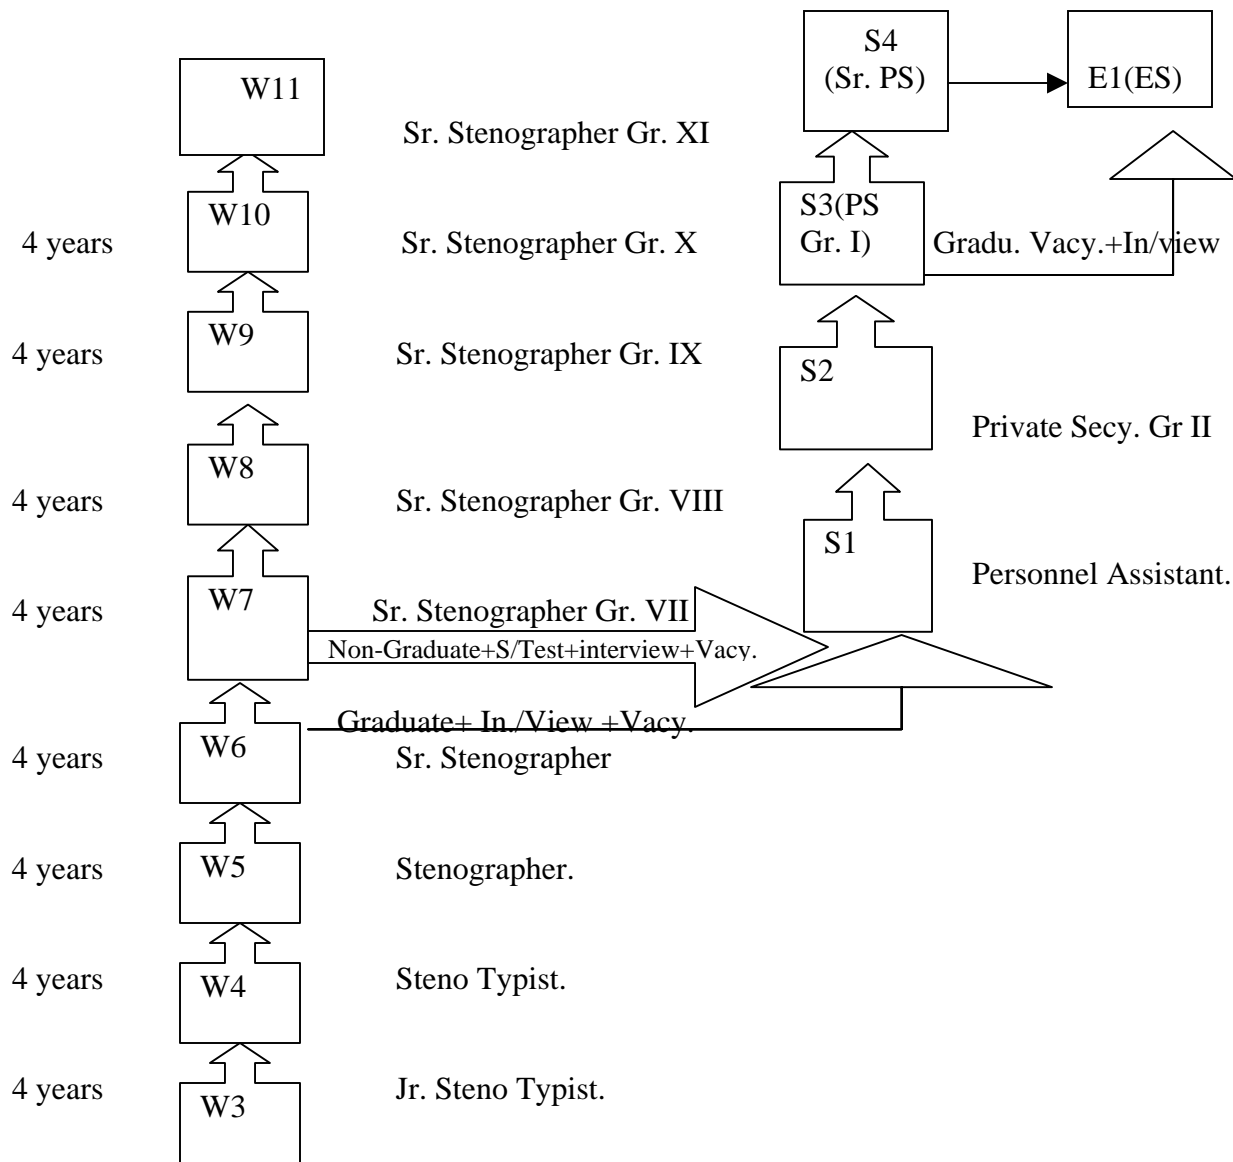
S4
(Sr. PS)

E1(ES)

W11

Sr. Stenographer Gr. XI

W10

4 years

Sr. Stenographer Gr. X

S3(PS Gr. I)

Gradu. Vacy.+In/view

W9

4 years

Sr. Stenographer Gr. IX

S2

Private Secy. Gr II

W8

4 years

Sr. Stenographer Gr. VIII

S1

Personnel Assistant.

W7

4 years

Sr. Stenographer Gr. VII

Non-Graduate+S/Test+interview+Vacy.

Graduate+ In./View +Vacy.

W6

4 years

Sr. Stenographer

W5

4 years

Stenographer.

W4

4 years

Steno Typist.

W3

4 years

Jr. Steno Typist.